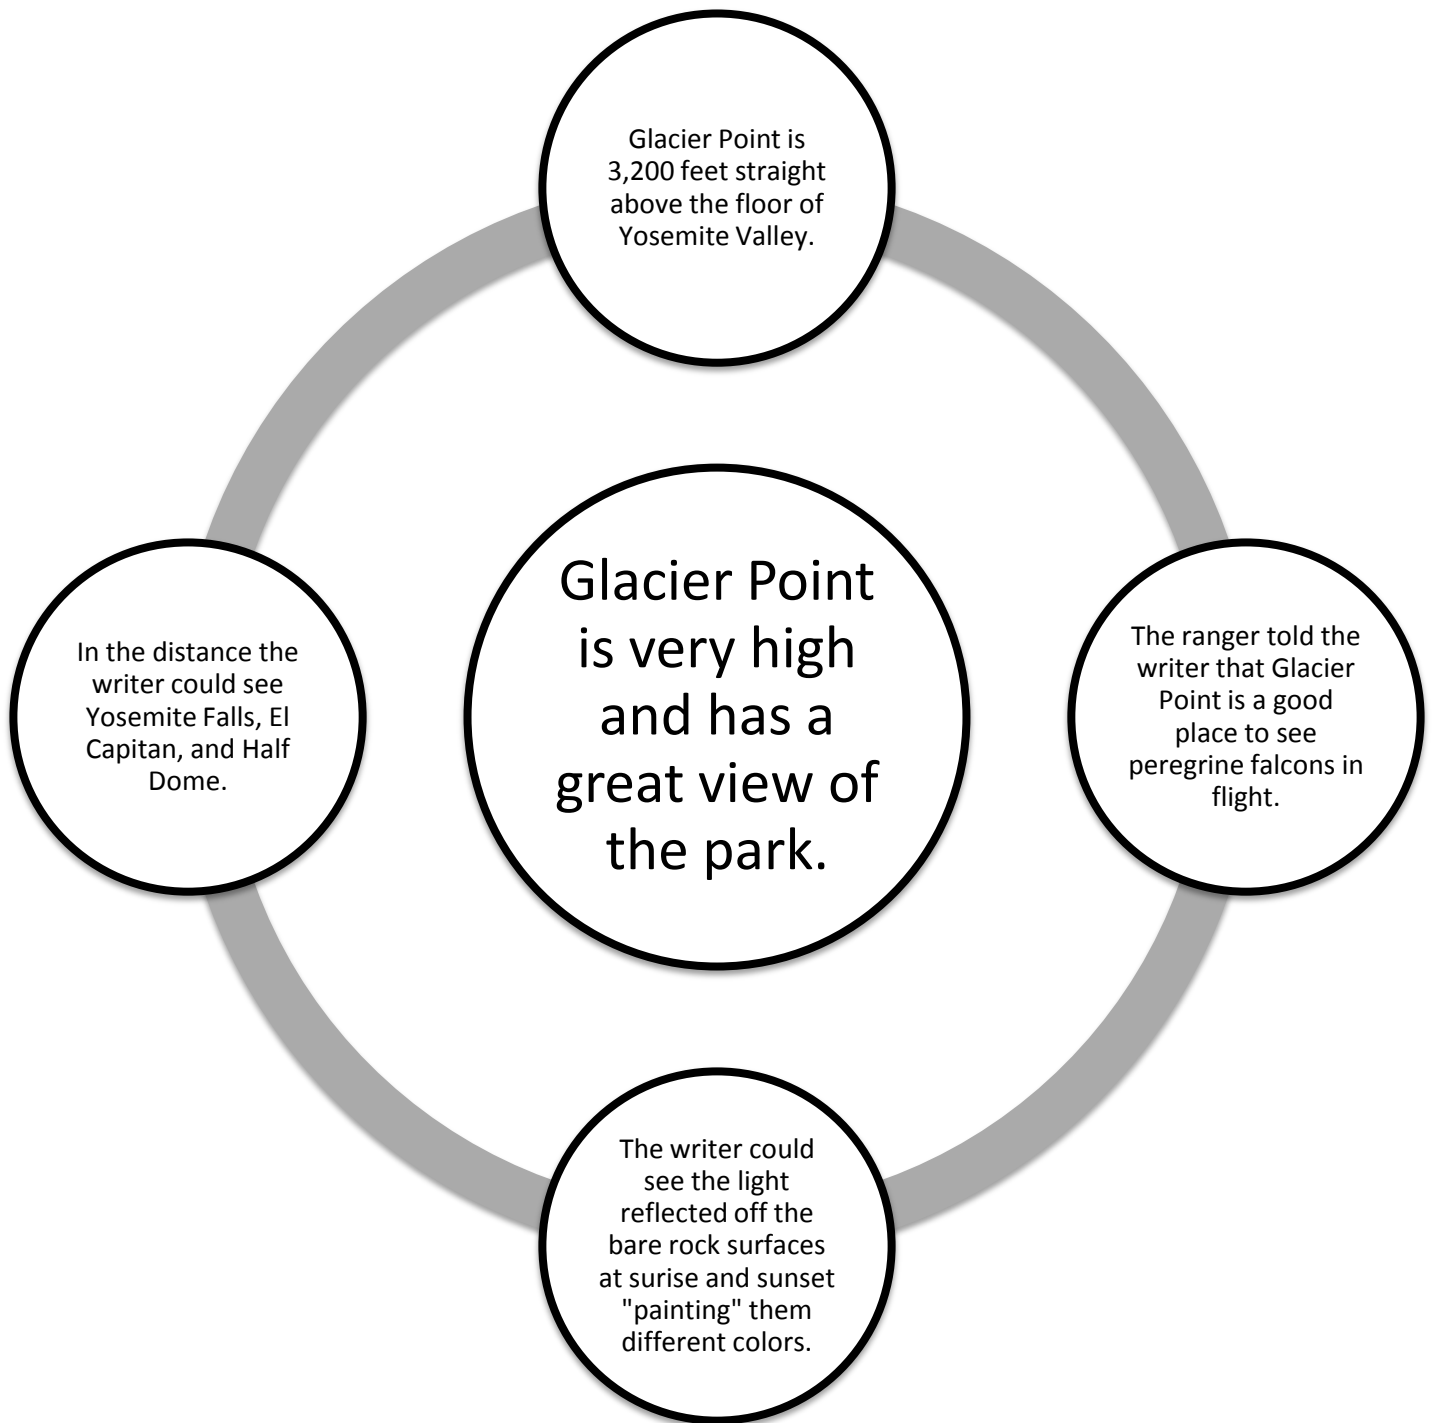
Glacier Point is 3,200 feet straight above the floor of Yosemite Valley.

In the distance the writer could see Yosemite Falls, El Capitan, and Half Dome.

Glacier Point is very high and has a great view of the park.

The ranger told the writer that Glacier Point is a good place to see peregrine falcons in flight.

The writer could see the light reflected off the bare rock surfaces at surise and sunset "painting" them different colors.